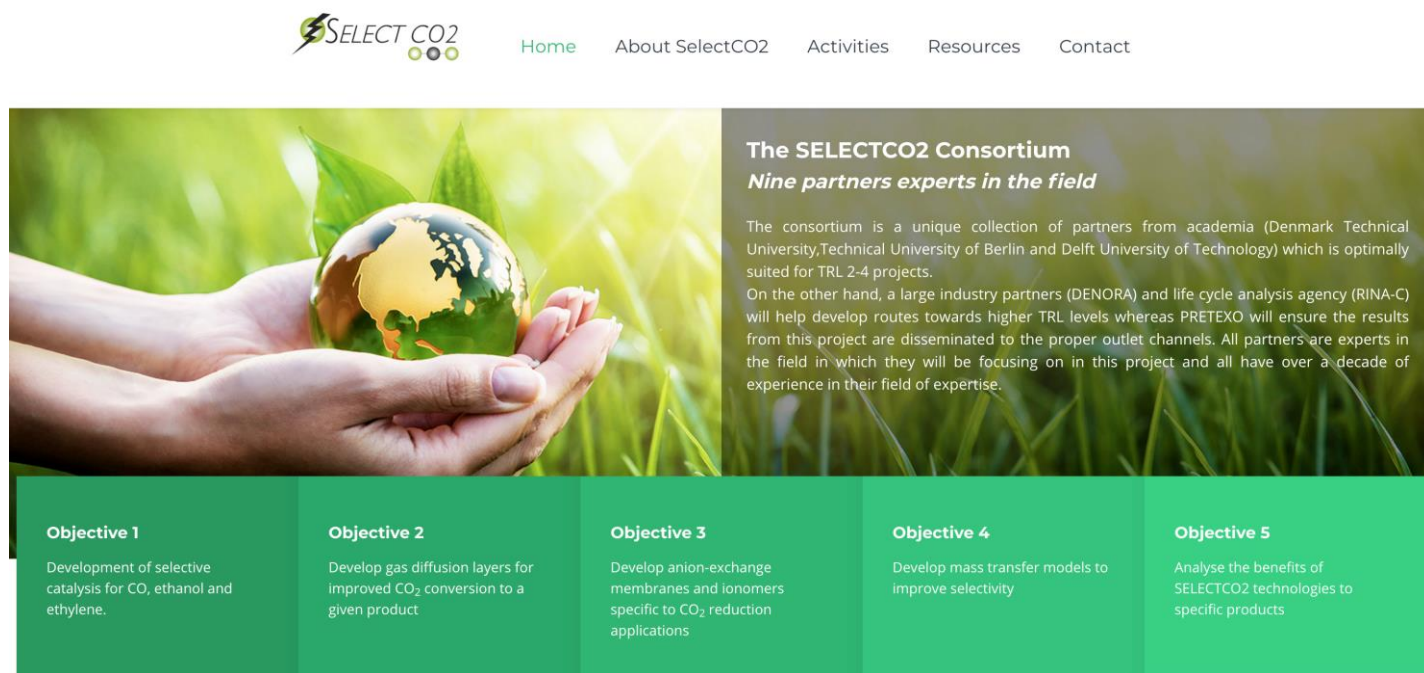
SELECT CO2

Home About SelectCO2 Activities Resources Contact

The SELECTCO2 Consortium
Nine partners experts in the field

The consortium is a unique collection of partners from academia (Denmark Technical University,Technical University of Berlin and Delft University of Technology) which is optimally suited for TRL 2-4 projects.
On the other hand, a large industry partners (DENORA) and life cycle analysis agency (RINA-C) will help develop routes towards higher TRL levels whereas PRETEXO will ensure the results from this project are disseminated to the proper outlet channels. All partners are experts in the field in which they will be focusing on in this project and all have over a decade of experience in their field of expertise.

Objective 1
Development of selective catalysis for CO, ethanol and ethylene.

Objective 2
Develop gas diffusion layers for improved $CO_2$ conversion to a given product

Objective 3
Develop anion-exchange membranes and ionomers specific to $CO_2$ reduction applications

Objective 4
Develop mass transfer models to improve selectivity

Objective 5
Analyse the benefits of SELECTCO2 technologies to specific products